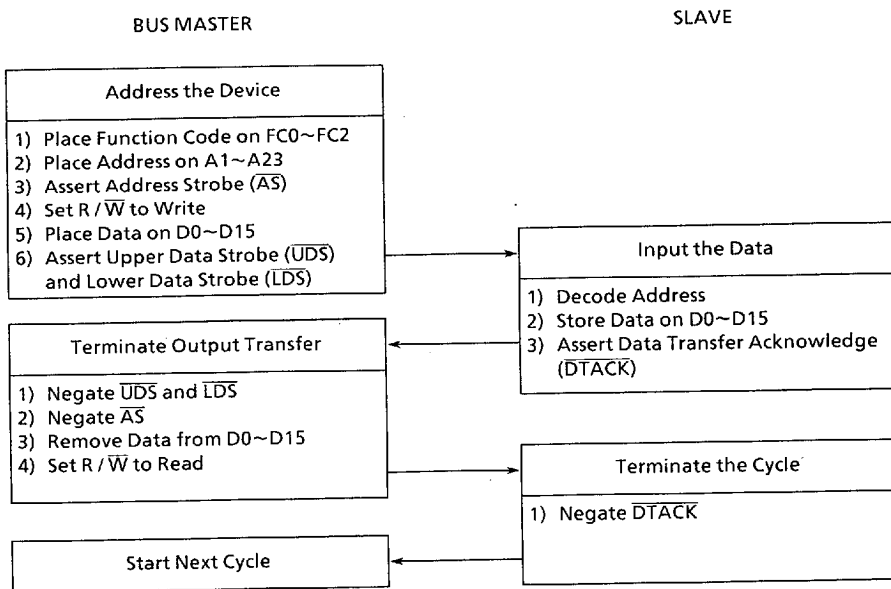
BUS MASTER

SLAVE

Address the Device

1) Place Function Code on FC0~FC2
2) Place Address on A1~A23
3) Assert Address Strobe ($\overline{AS}$)
4) Set R / $\overline{W}$ to Write
5) Place Data on D0~D15
6) Assert Upper Data Strobe ($\overline{UDS}$) and Lower Data Strobe ($\overline{LDS}$)

Input the Data

1) Decode Address
2) Store Data on D0~D15
3) Assert Data Transfer Acknowledge ($\overline{DTACK}$)

Terminate Output Transfer

1) Negate $\overline{UDS}$ and $\overline{LDS}$
2) Negate $\overline{AS}$
3) Remove Data from D0~D15
4) Set R / $\overline{W}$ to Read

Terminate the Cycle

1) Negate $\overline{DTACK}$

Start Next Cycle